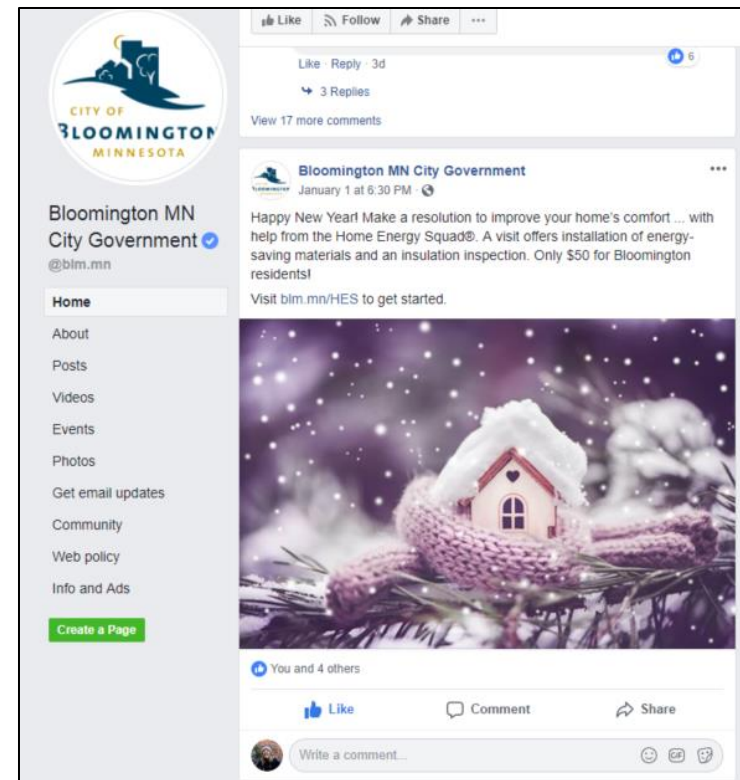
CITY OF
BLOOMINGTON
MINNESOTA

Bloomington MN City Government
@blm.mn

Home
About
Posts
Videos
Events
Photos
Get email updates
Community
Web policy
Info and Ads
Create a Page

Like Follow Share ···

Like · Reply · 3d
6
3 Replies
View 17 more comments

Bloomington MN City Government
January 1 at 6:30 PM ·

Happy New Year! Make a resolution to improve your home's comfort ... with help from the Home Energy Squad®. A visit offers installation of energy-saving materials and an insulation inspection. Only $50 for Bloomington residents!

Visit blm.mn/HES to get started.

You and 4 others

Like Comment Share

Write a comment...